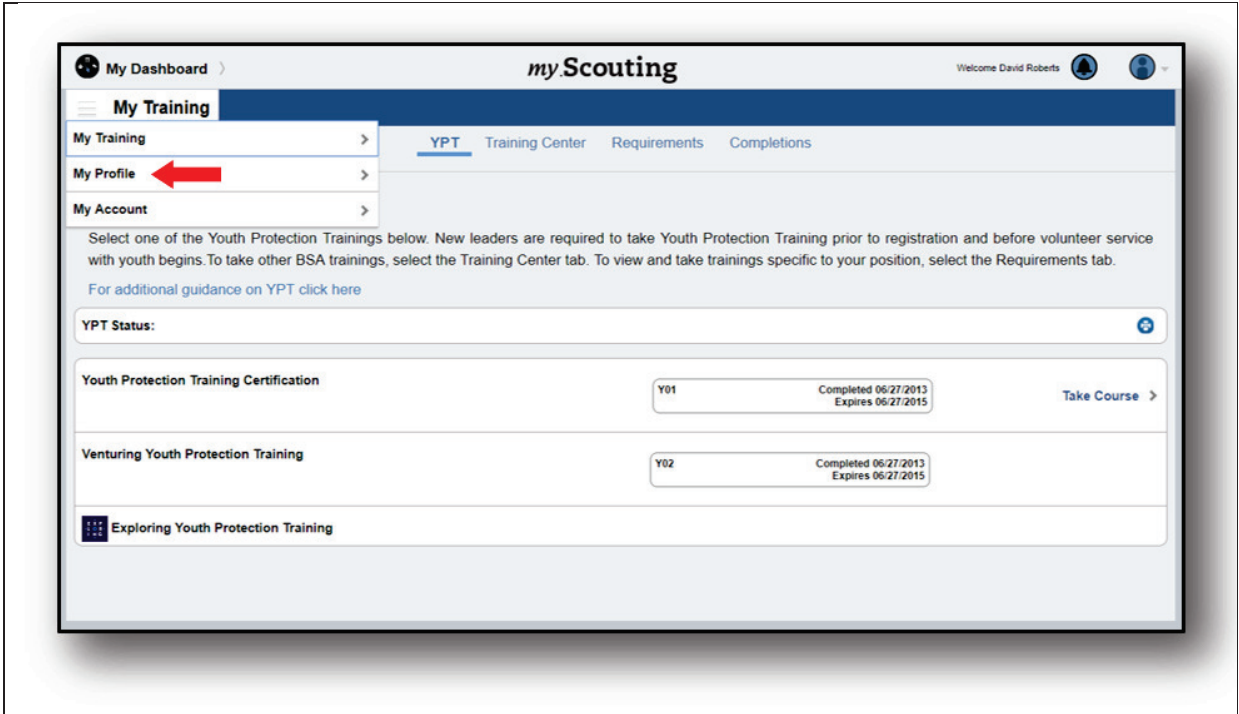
My Dashboard

my Scouting

Welcome David Roberts

My Training

My Training

My Profile

My Account

YPT Training Center Requirements Completions

Select one of the Youth Protection Trainings below. New leaders are required to take Youth Protection Training prior to registration and before volunteer service with youth begins.To take other BSA trainings, select the Training Center tab. To view and take trainings specific to your position, select the Requirements tab.

For additional guidance on YPT click here

YPT Status:

Youth Protection Training Certification

Y01 Completed 06/27/2013 Expires 06/27/2015

Take Course

Venturing Youth Protection Training

Y02 Completed 06/27/2013 Expires 06/27/2015

Exploring Youth Protection Training